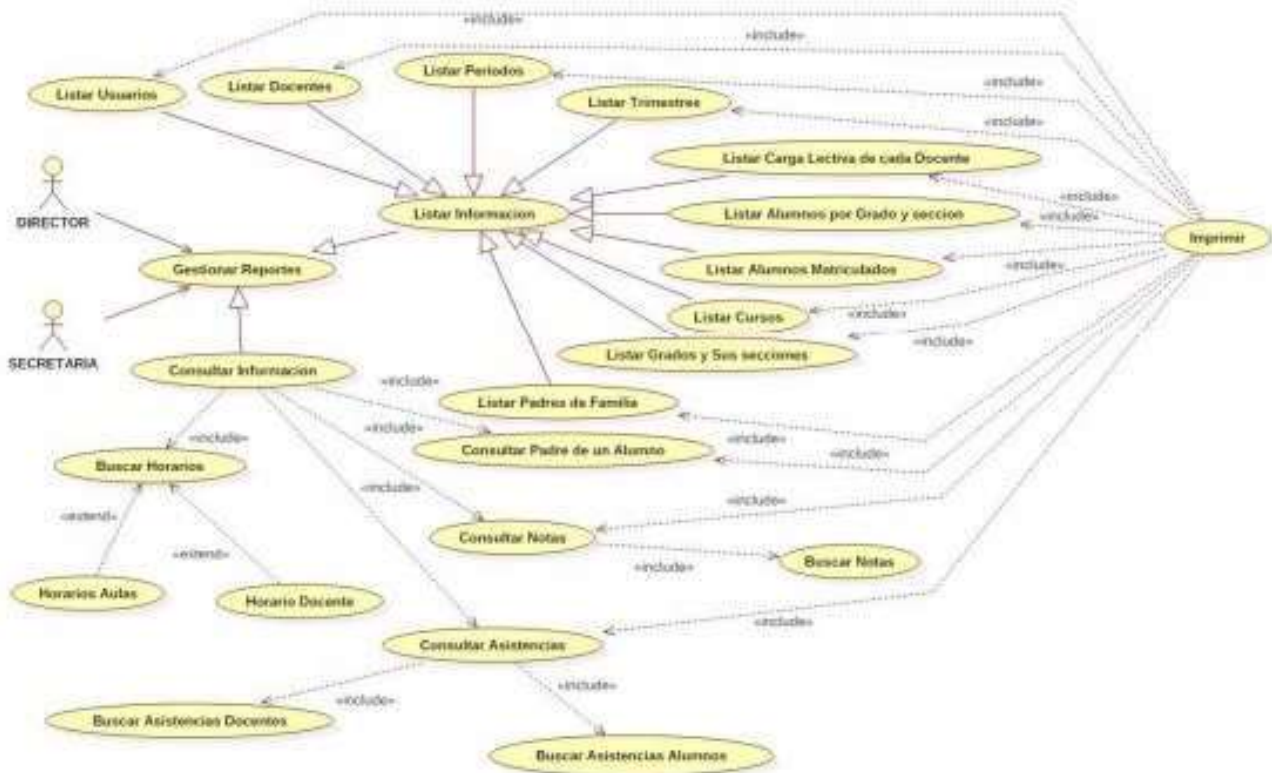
«include»
«include»
Listar Usuarios
Listar Docentes
Listar Periodos
«include»
Listar Trimestres
«include»
Listar Carga Lectiva de cada Docente
«include»
DIRECTOR
Listar Informacion
Listar Alumnos por Grado y seccion
«include»
Imprimir
Gestionar Reportes
Listar Alumnos Matriculados
«include»
Listar Cursos
«include»
SECRETARIA
Listar Grados y Sus secciones
«include»
Consultar Informacion
«include»
Listar Padres de Familia
«include»
«include»
Consultar Padre de un Alumno
«include»
Buscar Horarios
«include»
«include»
«extend»
«extend»
Consultar Notas
Buscar Notas
«include»
Horarios Aulas
Horario Docente
«include»
Consultar Asistencias
«include»
«include»
Buscar Asistencias Docentes
Buscar Asistencias Alumnos